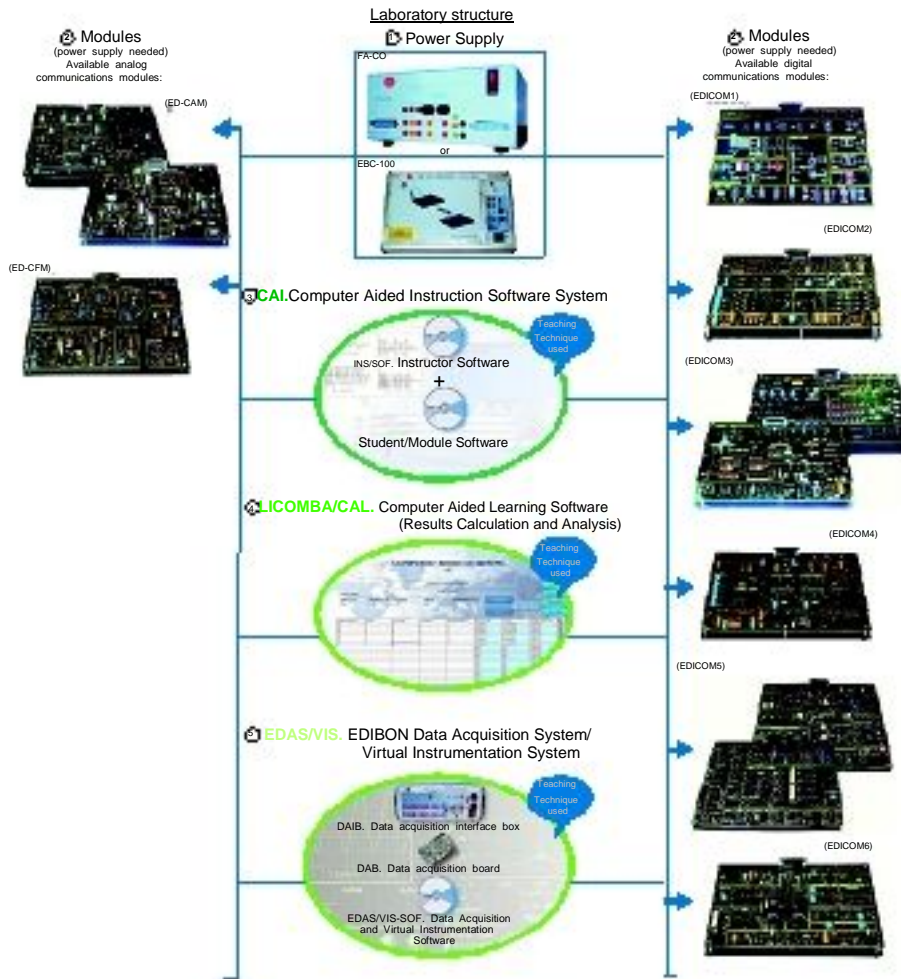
Laboratory structure

2 Modules
(power supply needed)
Available analog communications modules:

(ED-CAM)

(ED-CFM)

1 Power Supply

FA-CO

or

EBC-100

2 Modules
(power supply needed)
Available digital communications modules:

(EDICOM1)

(EDICOM2)

(EDICOM3)

(EDICOM4)

(EDICOM5)

(EDICOM6)

3 CAI. Computer Aided Instruction Software System

INS/SOF. Instructor Software
+
Student/Module Software

Teaching Technique used

4 LICOMBA/CAL. Computer Aided Learning Software (Results Calculation and Analysis)

Teaching Technique used

5 EDAS/VIS. EDIBON Data Acquisition System/ Virtual Instrumentation System

Teaching Technique used

DAIB. Data acquisition interface box

DAB. Data acquisition board

EDAS/VIS-SOF. Data Acquisition and Virtual Instrumentation Software